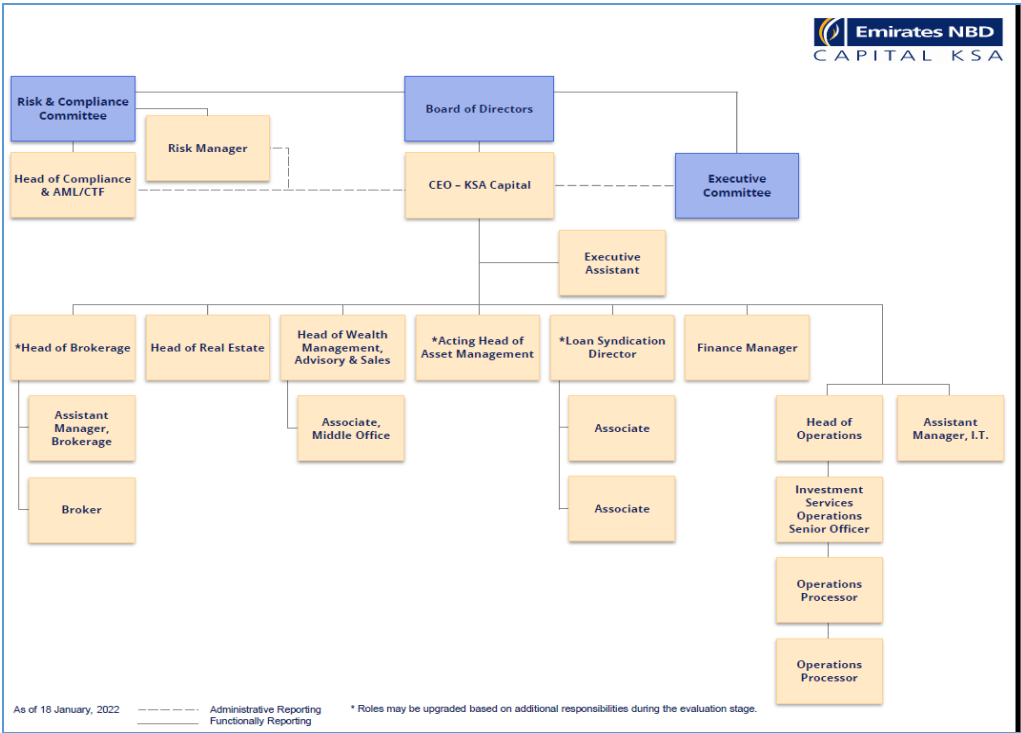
Emirates NBD
CAPITAL KSA

Risk & Compliance Committee

Board of Directors

Risk Manager

Head of Compliance & AML/CTF

CEO – KSA Capital

Executive Committee

Executive Assistant

*Head of Brokerage

Head of Real Estate

Head of Wealth Management, Advisory & Sales

*Acting Head of Asset Management

*Loan Syndication Director

Finance Manager

Assistant Manager, Brokerage

Broker

Associate, Middle Office

Associate

Associate

Head of Operations

Assistant Manager, I.T.

Investment Services Operations Senior Officer

Operations Processor

Operations Processor

As of 18 January, 2022

Administrative Reporting
Functionally Reporting

* Roles may be upgraded based on additional responsibilities during the evaluation stage.